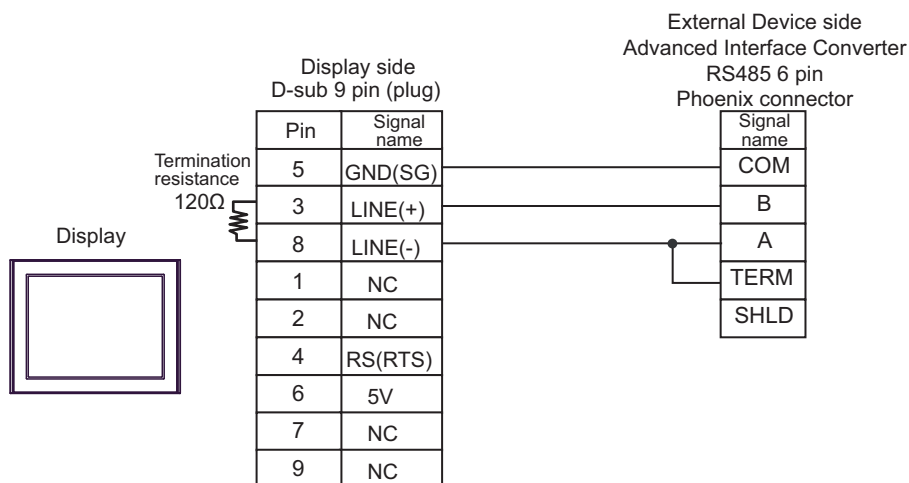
External Device side
Advanced Interface Converter
RS485 6 pin
Phoenix connector

Display side
D-sub 9 pin (plug)

| Pin | Signal name |
|---|---|
| 5 | GND(SG) |
| 3 | LINE(+) |
| 8 | LINE(-) |
| 1 | NC |
| 2 | NC |
| 4 | RS(RTS) |
| 6 | 5V |
| 7 | NC |
| 9 | NC |

Termination resistance
120Ω

Display

| Signal name |
|---|
| COM |
| B |
| A |
| TERM |
| SHLD |